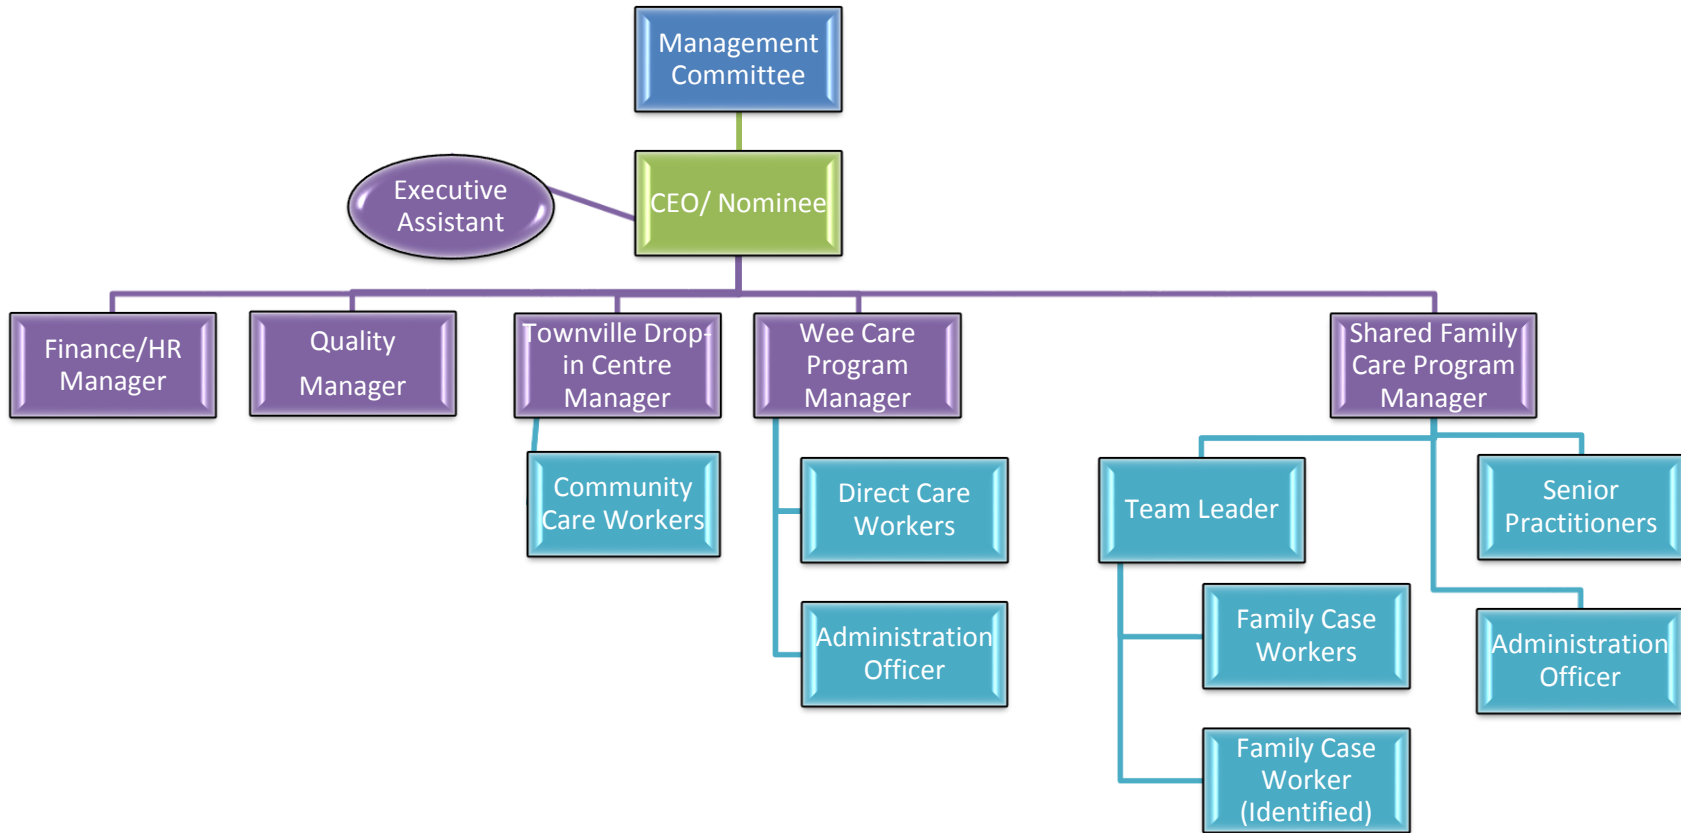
Management Committee

Executive Assistant

CEO/ Nominee

Finance/HR Manager

Quality Manager

Townville Drop-in Centre Manager

Wee Care Program Manager

Shared Family Care Program Manager

Community Care Workers

Direct Care Workers

Administration Officer

Team Leader

Senior Practitioners

Family Case Workers

Administration Officer

Family Case Worker (Identified)